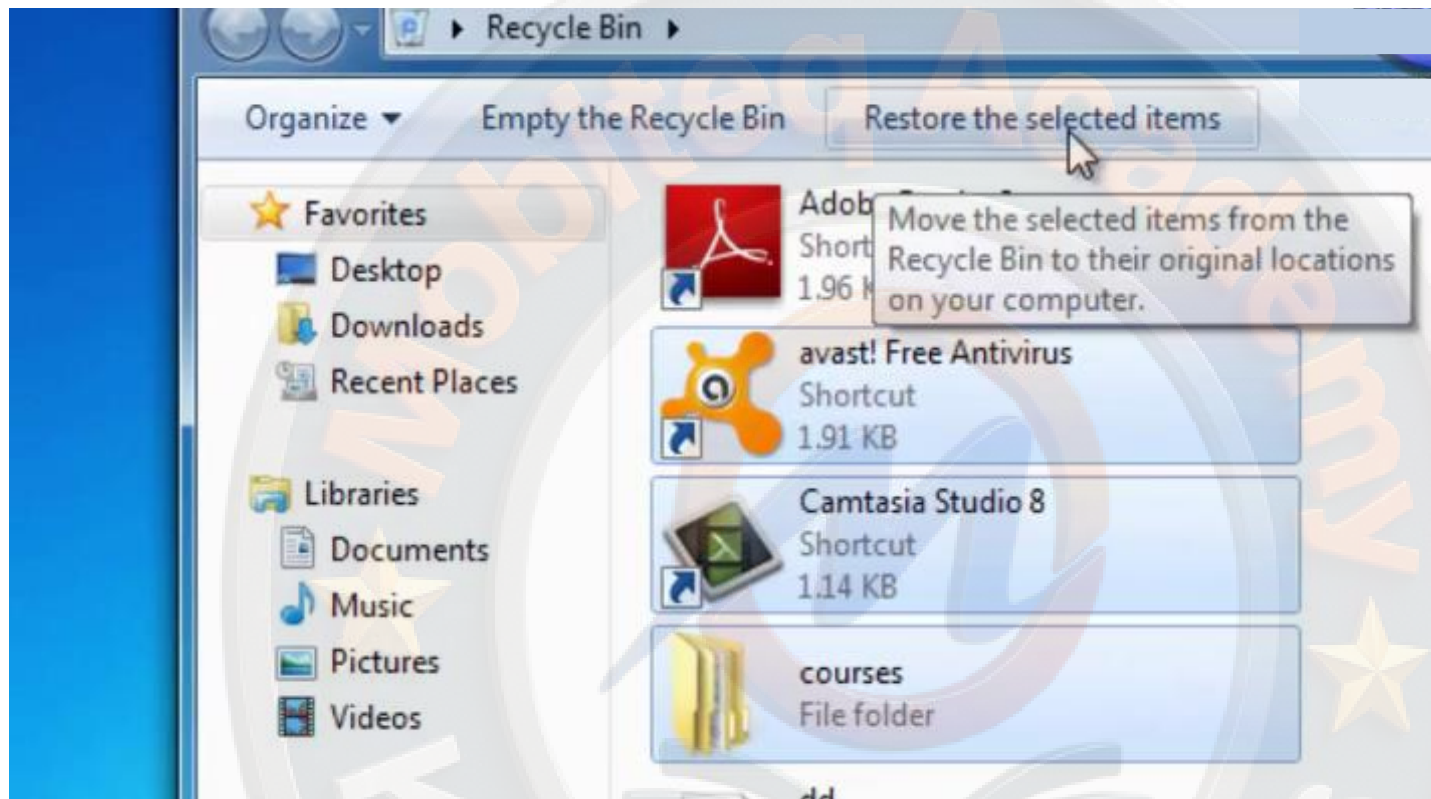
Recycle Bin

Organize ▾ Empty the Recycle Bin Restore the selected items

Favorites
Desktop
Downloads
Recent Places

Libraries
Documents
Music
Pictures
Videos

Adob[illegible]
Short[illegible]
1.96 K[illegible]

Move the selected items from the Recycle Bin to their original locations on your computer.

avast! Free Antivirus
Shortcut
1.91 KB

Camtasia Studio 8
Shortcut
1.14 KB

courses
File folder

dd

Mobitech Academy